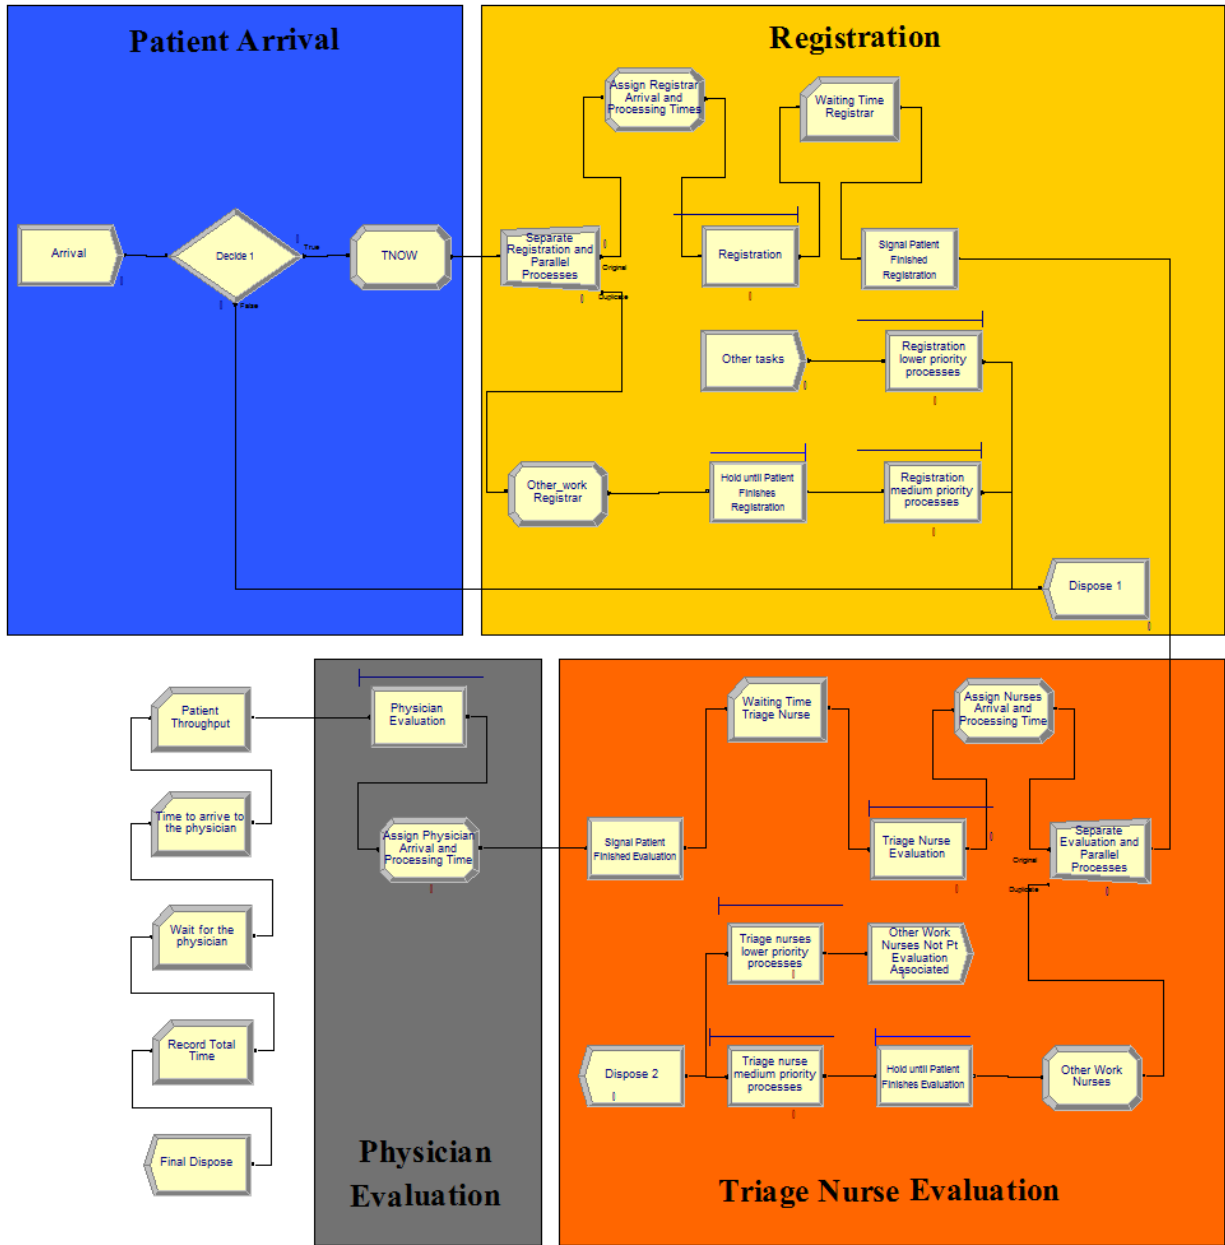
Patient Arrival

Arrival

Decide 1

True

False

TNOW

Registration

Assign Registrar Arrival and Processing Times

Waiting Time Registrar

Separate Registration and Parallel Processes

Original

Duplicate

Registration

Signal Patient Finished Registration

Other tasks

Registration lower priority processes

Other_work Registrar

Hold until Patient Finishes Registration

Registration medium priority processes

Dispose 1

Patient Throughput

Time to arrive to the physician

Wait for the physician

Record Total Time

Final Dispose

Physician Evaluation

Assign Physician Arrival and Processing Time

Physician Evaluation

Waiting Time Triage Nurse

Assign Nurses Arrival and Processing Time

Signal Patient Finished Evaluation

Triage Nurse Evaluation

Separate Evaluation and Parallel Processes

Original

Duplicate

Triage nurses lower priority processes

Other Work Nurses Not Pt Evaluation Associated

Dispose 2

Triage nurse medium priority processes

Hold until Patient Finishes Evaluation

Other Work Nurses

Triage Nurse Evaluation